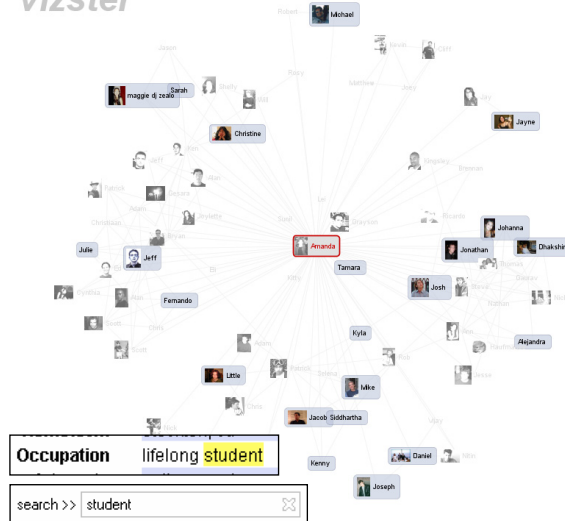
Vizster

Robert
Michael
Kevin
Cliff
Jason
Sarah
maggie dj zealo
Shelly
Matthew
Joey
Jayne
Christine
Jeff
Patrick
Brennan
Johanna
Amanda
Jonathan
Dhakshi
Tamara
Julie
Jeff
Josh
Fernando
Kyla
Alejandra
Little
Mike
Jacob Siddhartha
Kenny
Daniel
Joseph
Occupation lifelong student
search >> student